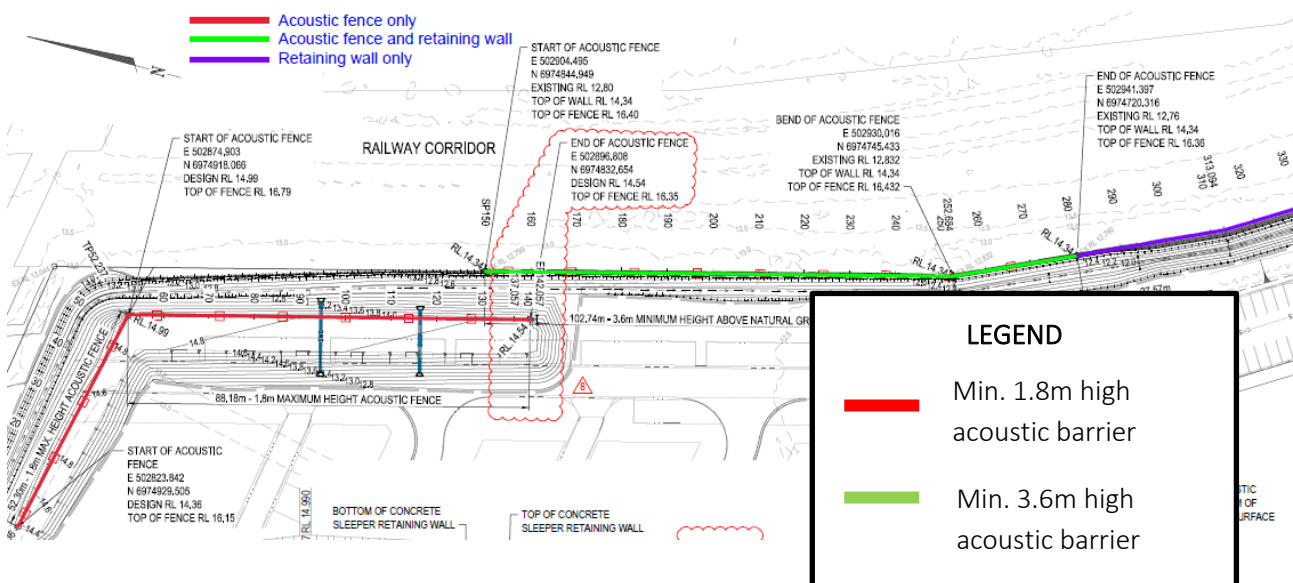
Acoustic fence only
Acoustic fence and retaining wall
Retaining wall only

N

START OF ACOUSTIC FENCE
E 502904.495
N 6974844.949
EXISTING RL 12.80
TOP OF WALL RL 14.34
TOP OF FENCE RL 16.40

END OF ACOUSTIC FENCE
E 502941.397
N 6974720.316
EXISTING RL 12.76
TOP OF WALL RL 14.34
TOP OF FENCE RL 16.36

START OF ACOUSTIC FENCE
E 502874.903
N 6974918.066
DESIGN RL 14.99
TOP OF FENCE RL 16.79

RAILWAY CORRIDOR

END OF ACOUSTIC FENCE
E 502896.808
N 6974832.654
DESIGN RL 14.54
TOP OF FENCE RL 16.35

BEND OF ACOUSTIC FENCE
E 502930.016
N 6974745.433
EXISTING RL 12.832
TOP OF WALL RL 14.34
TOP OF FENCE RL 16.432

150 160 170 180 190 200 210 220 230 240 250 260 270 280 290 300 310 320 330

RL 14.34
RL 14.34
RL 14.34
RL 14.99
RL 14.54

102.74m - 3.6m MINIMUM HEIGHT ABOVE NATURAL GR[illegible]

88.18m - 1.8m MAXIMUM HEIGHT ACOUSTIC FENCE

52.30m - 1.8m MAX. HEIGHT ACOUSTIC FENCE

START OF ACOUSTIC FENCE
E 502823.842
N 6974929.505
DESIGN RL 14.36
TOP OF FENCE RL 16.15

BOTTOM OF CONCRETE SLEEPER RETAINING WALL

TOP OF CONCRETE SLEEPER RETAINING WALL

LEGEND

Min. 1.8m high acoustic barrier

Min. 3.6m high acoustic barrier